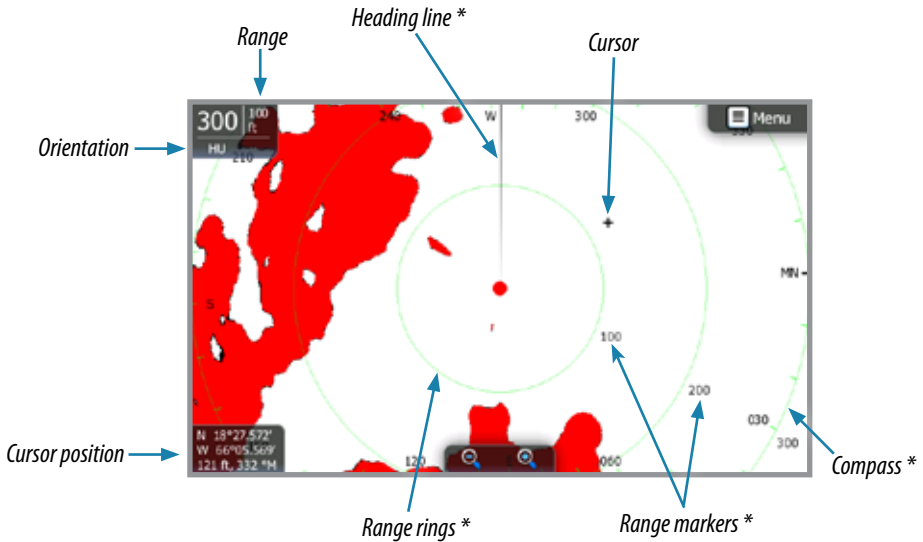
Heading line *

Range

Cursor

300 100 ft

HU

240

210

W

300

Menu

Orientation

MN

S

100

200

030

300

120

060

N 18°27.572'
W 66°05.569'
121 ft, 332 °M

Cursor position

Range rings *

Range markers *

Compass *